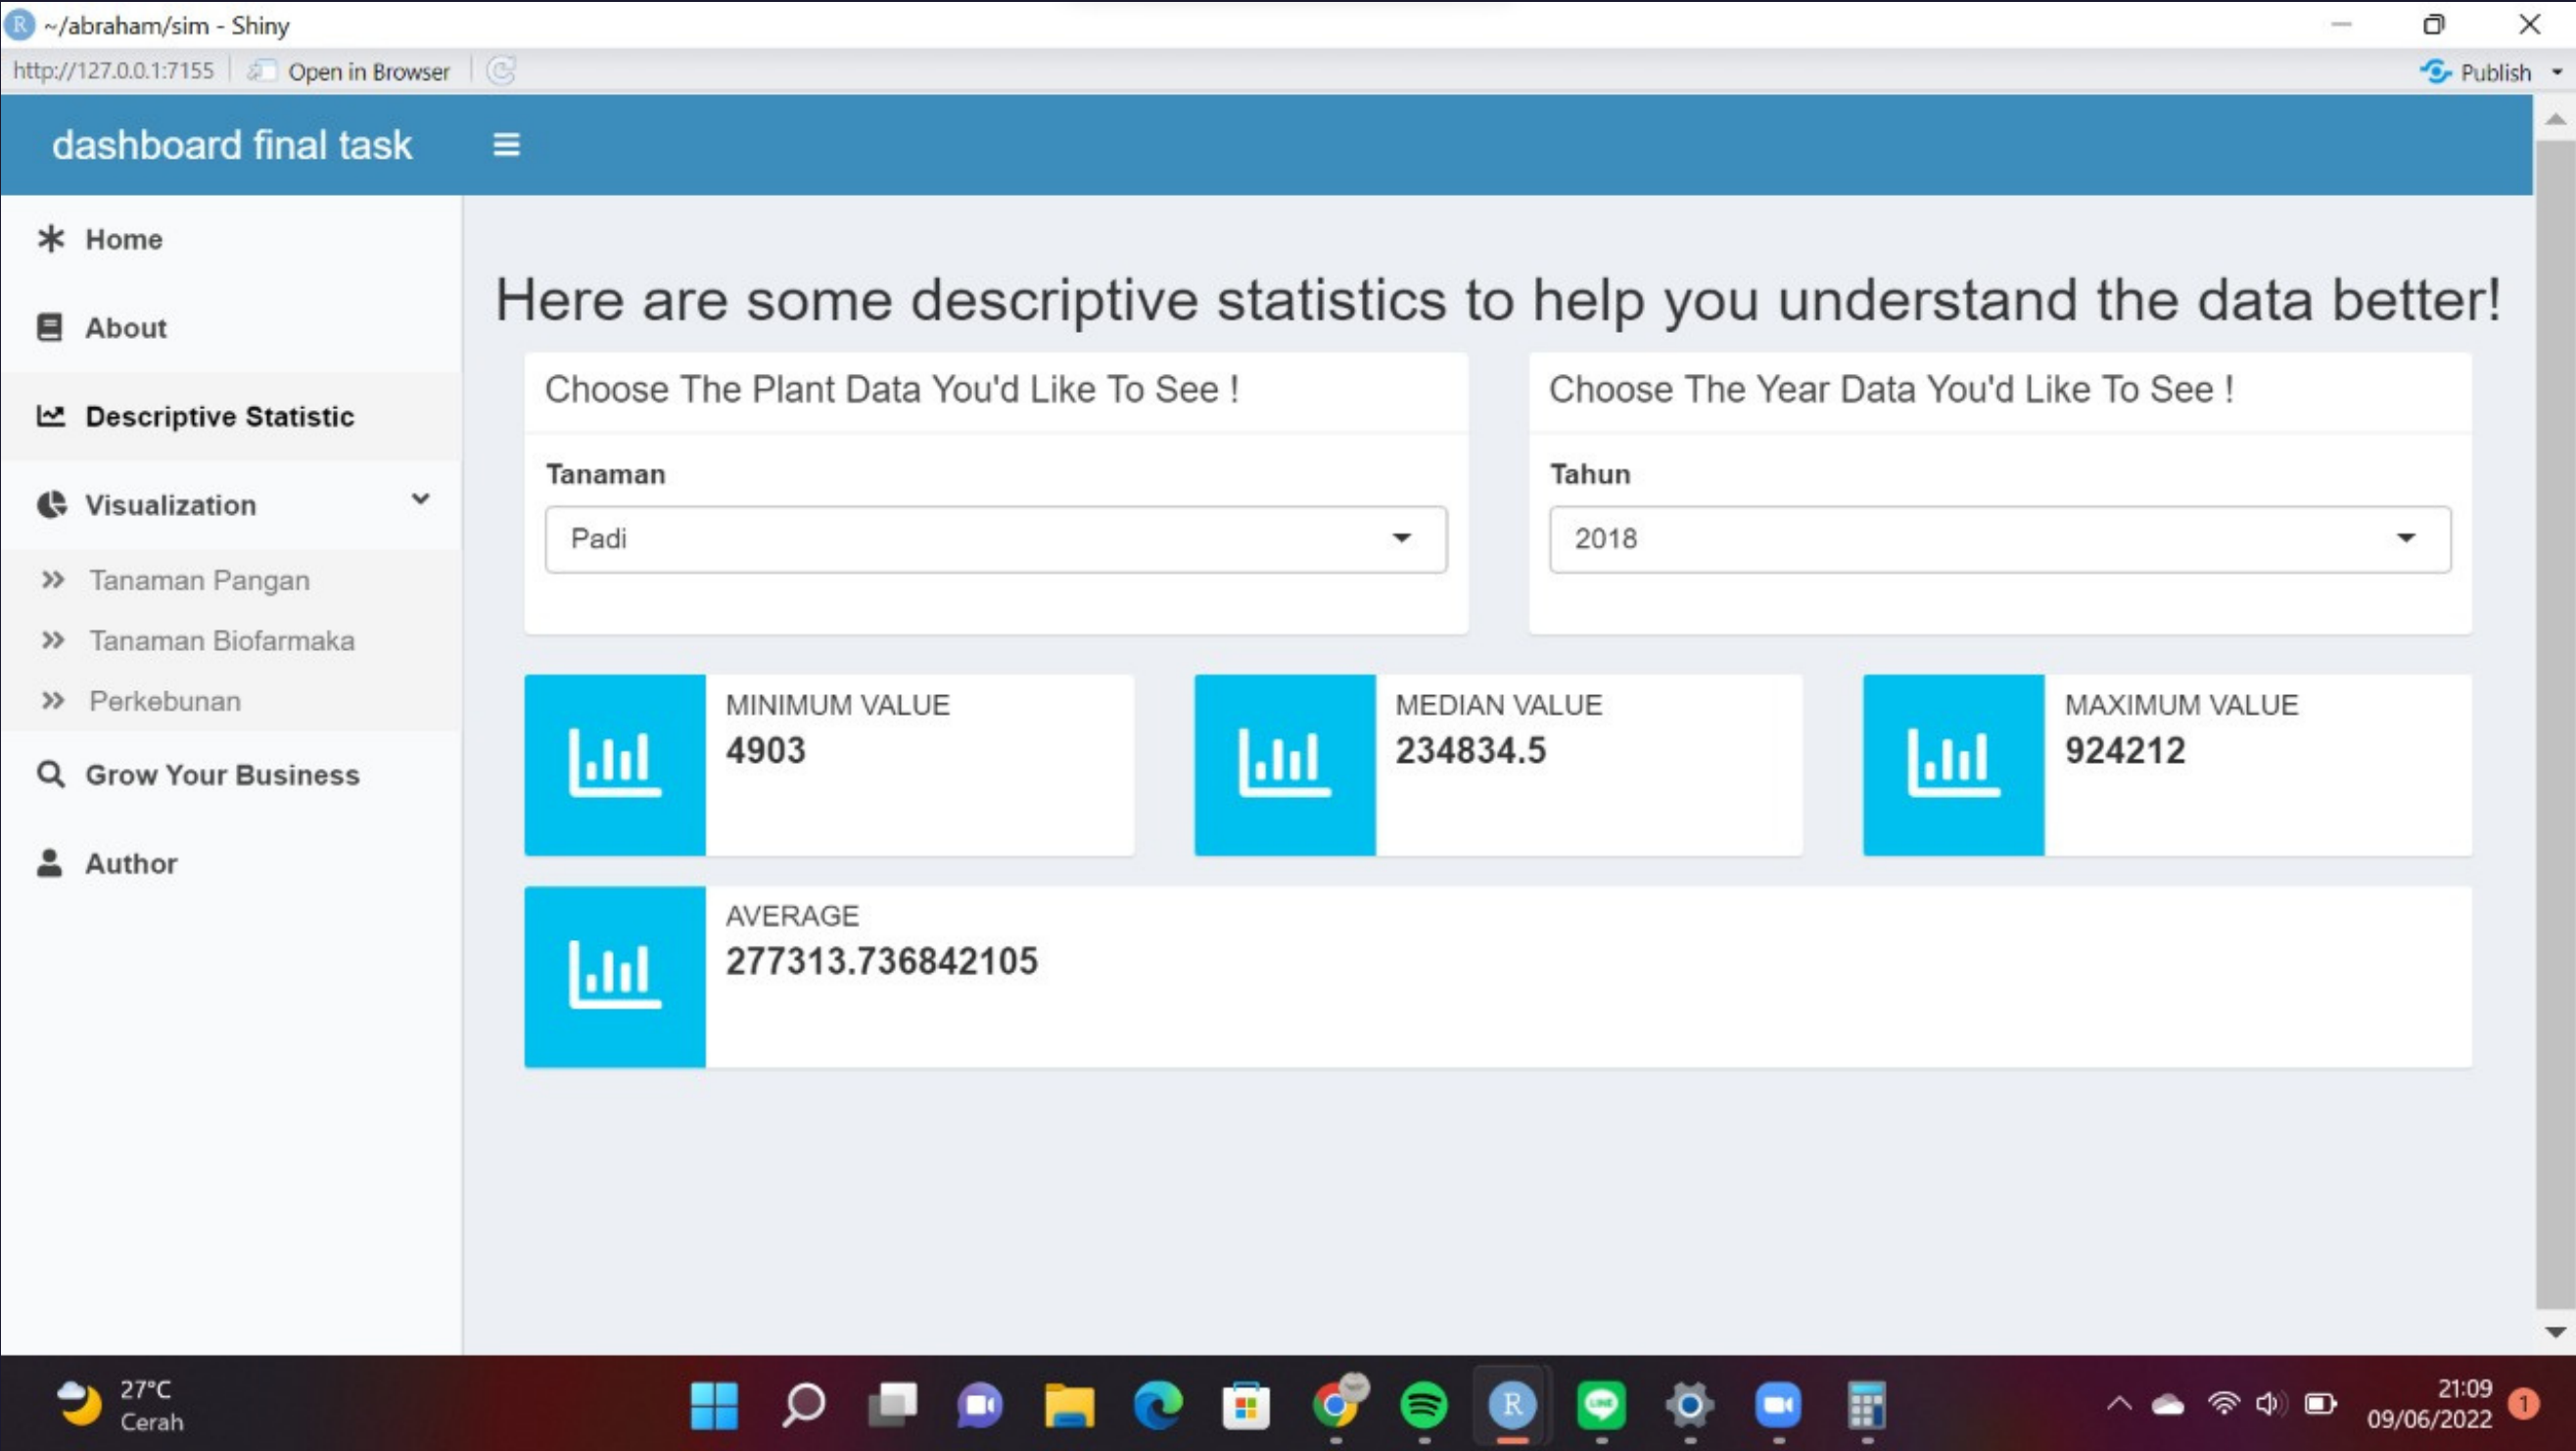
~/abraham/sim - Shiny

http://127.0.0.1:7155 Open in Browser

Publish

dashboard final task

Home

About

Descriptive Statistic

Visualization

Tanaman Pangan

Tanaman Biofarmaka

Perkebunan

Grow Your Business

Author

Here are some descriptive statistics to help you understand the data better!

Choose The Plant Data You'd Like To See !

Tanaman

Padi

Choose The Year Data You'd Like To See !

Tahun

2018

MINIMUM VALUE
4903

MEDIAN VALUE
234834.5

MAXIMUM VALUE
924212

AVERAGE
277313.736842105

27°C
Cerah

21:09
09/06/2022